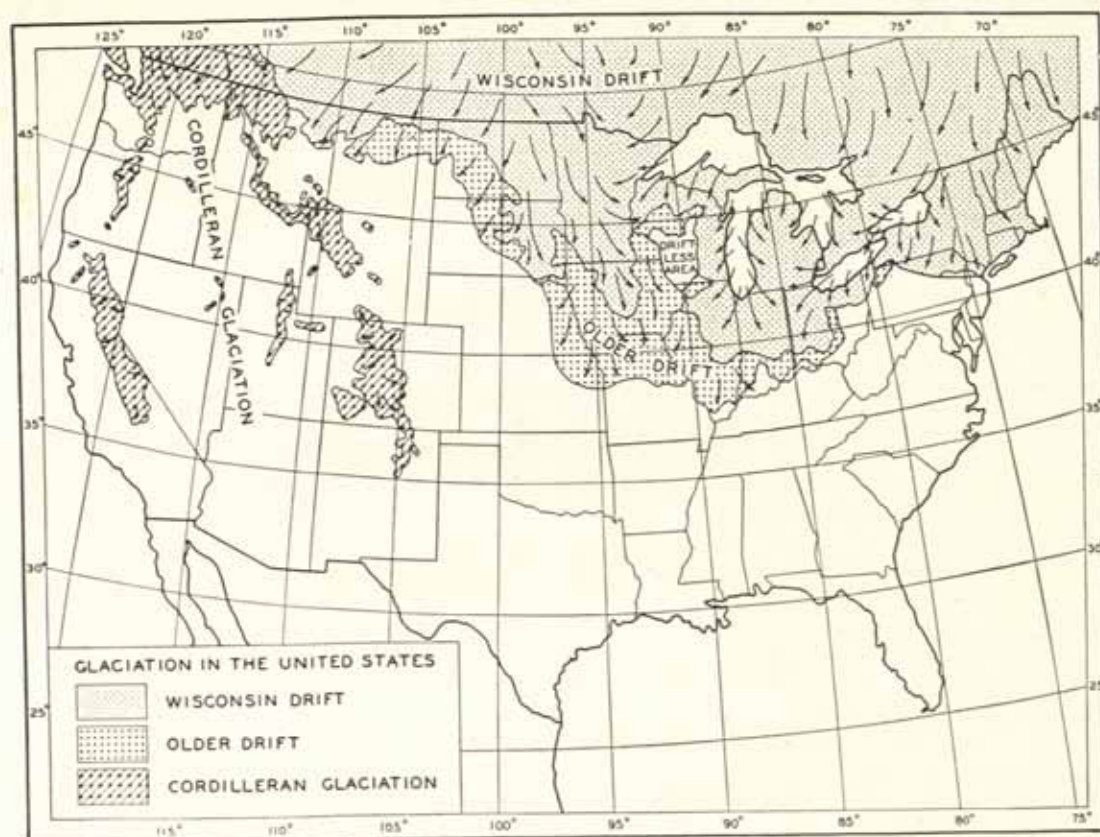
125° 120° 115° 110° 105° 100° 95° 90° 85° 80° 75° 70°

WISCONSIN DRIFT

45° 45°

CORDILLERAN GLACIATION

DRIFT LESS AREA

40° 40°

OLDER DRIFT

35° 35°

30° 30°

25° 25°

GLACIATION IN THE UNITED STATES

WISCONSIN DRIFT

OLDER DRIFT

CORDILLERAN GLACIATION

115° 110° 105° 100° 95° 90° 85° 80° 75°